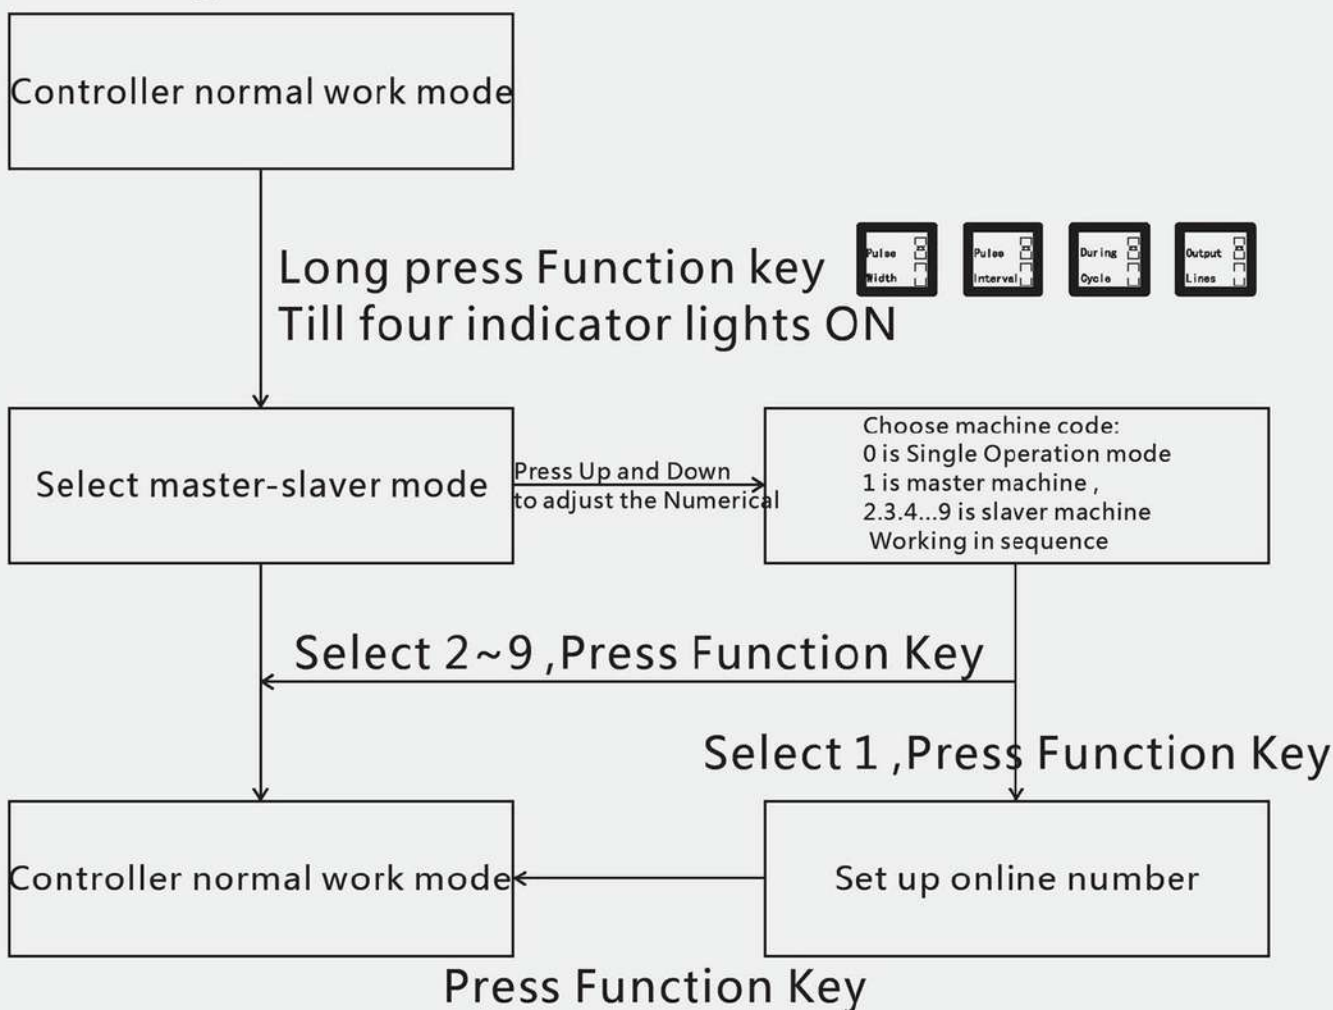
Controller normal work mode

Long press Function key
Till four indicator lights ON

Pulse Width

Pulse Interval

During Cycle

Output Lines

Select master-slaver mode

Press Up and Down to adjust the Numerical

Choose machine code:
0 is Single Operation mode
1 is master machine ,
2.3.4...9 is slaver machine
Working in sequence

Select 2~9 ,Press Function Key

Select 1 ,Press Function Key

Controller normal work mode

Set up online number

Press Function Key